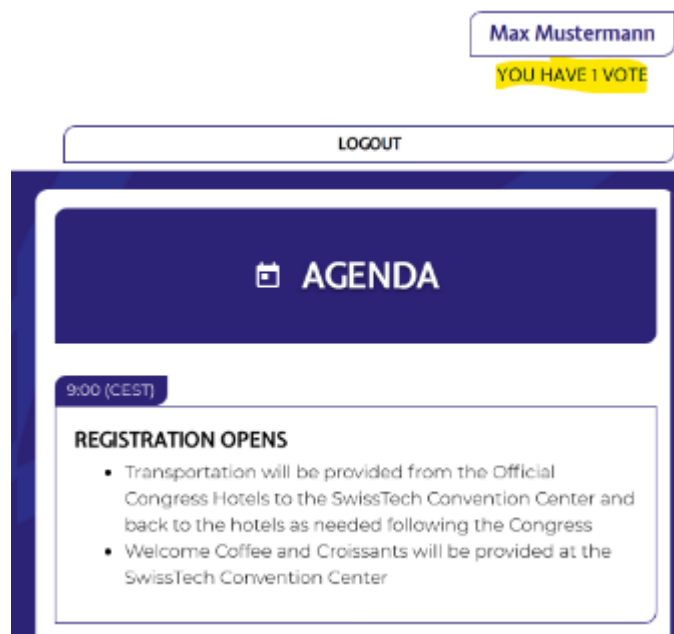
Max Mustermann

YOU HAVE 1 VOTE

LOGOUT

AGENDA

9:00 (CEST)

REGISTRATION OPENS

- Transportation will be provided from the Official Congress Hotels to the SwissTech Convention Center and back to the hotels as needed following the Congress
- Welcome Coffee and Croissants will be provided at the SwissTech Convention Center